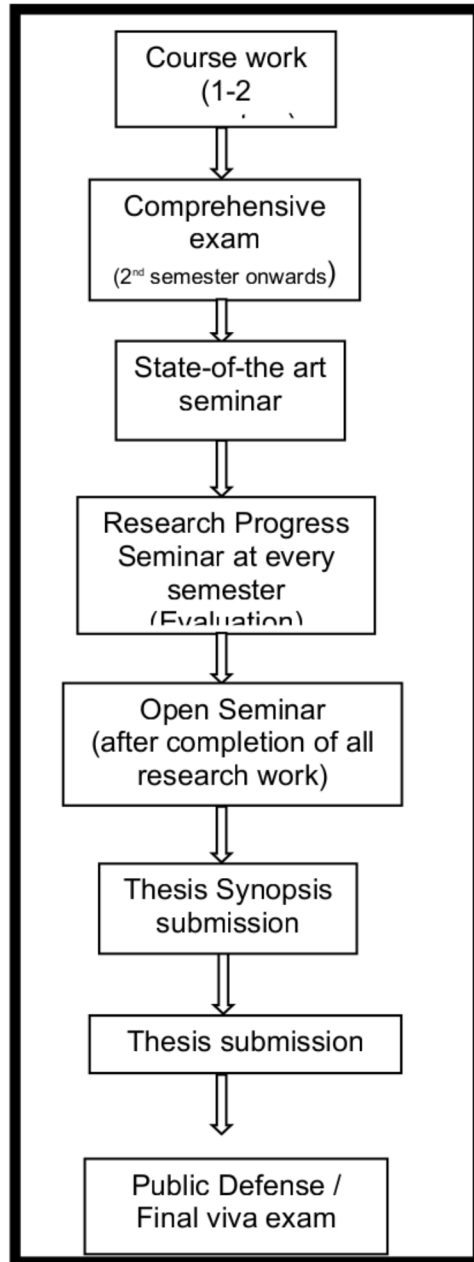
Course work
(1-2 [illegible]

Comprehensive exam
($2^{nd}$ semester onwards)

State-of-the art seminar

Research Progress Seminar at every semester
(Evaluation)

Open Seminar
(after completion of all research work)

Thesis Synopsis submission

Thesis submission

Public Defense / Final viva exam